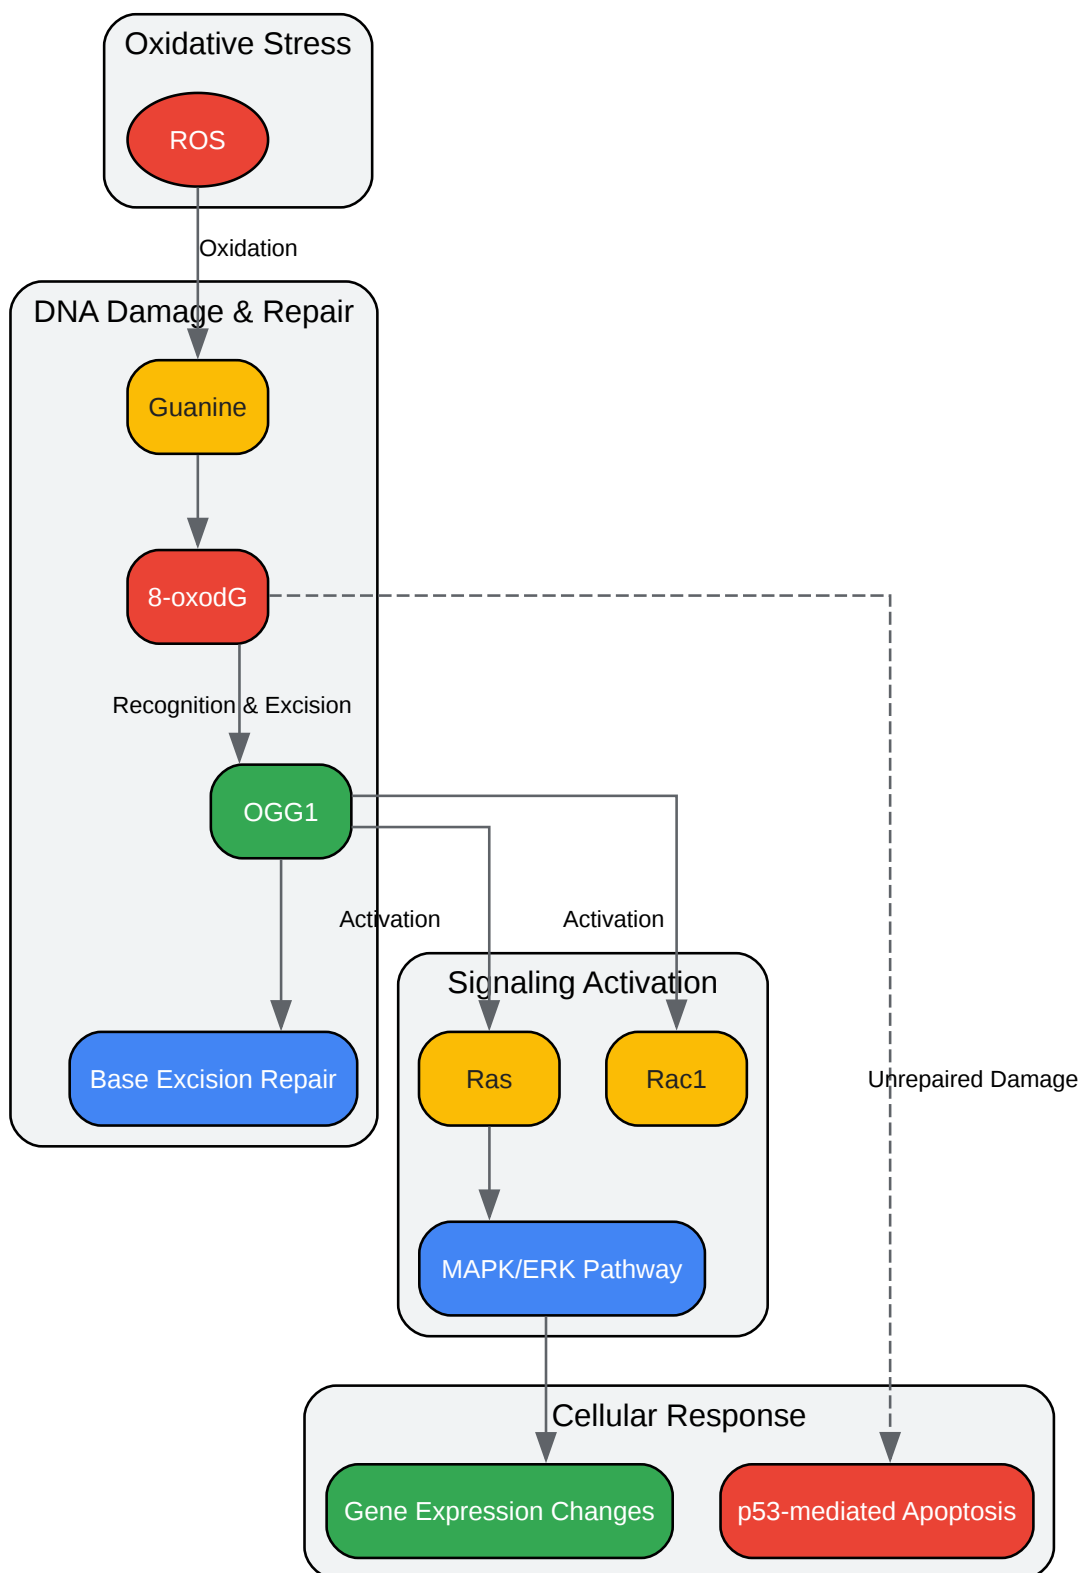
Oxidative Stress

ROS

Oxidation

DNA Damage & Repair

Guanine

8-oxodG

Recognition & Excision

OGG1

Activation

Activation

Base Excision Repair

Signaling Activation

Ras

Rac1

Unrepaired Damage

MAPK/ERK Pathway

Cellular Response

Gene Expression Changes

p53-mediated Apoptosis